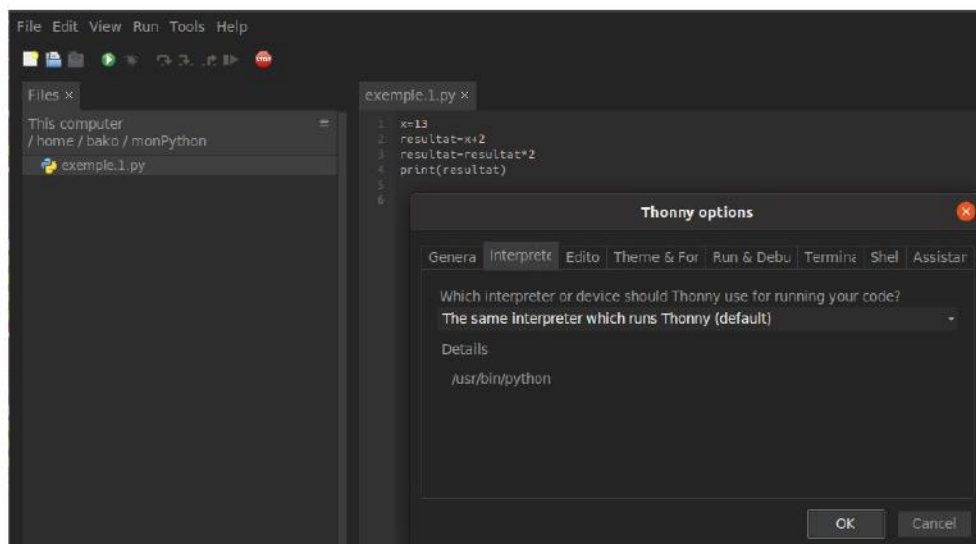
File Edit View Run Tools Help

STOP

Files ×

This computer
/ home / bako / monPython

exemple.1.py

exemple.1.py ×

1 x=13
2 resultat=x+2
3 resultat=resultat*2
4 print(resultat)
5
6

Thonny options

Genera Interprete Edito Theme & For Run & Debu Termina Shel Assistar

Which interpreter or device should Thonny use for running your code?

The same interpreter which runs Thonny (default)

Details

/usr/bin/python

OK Cancel